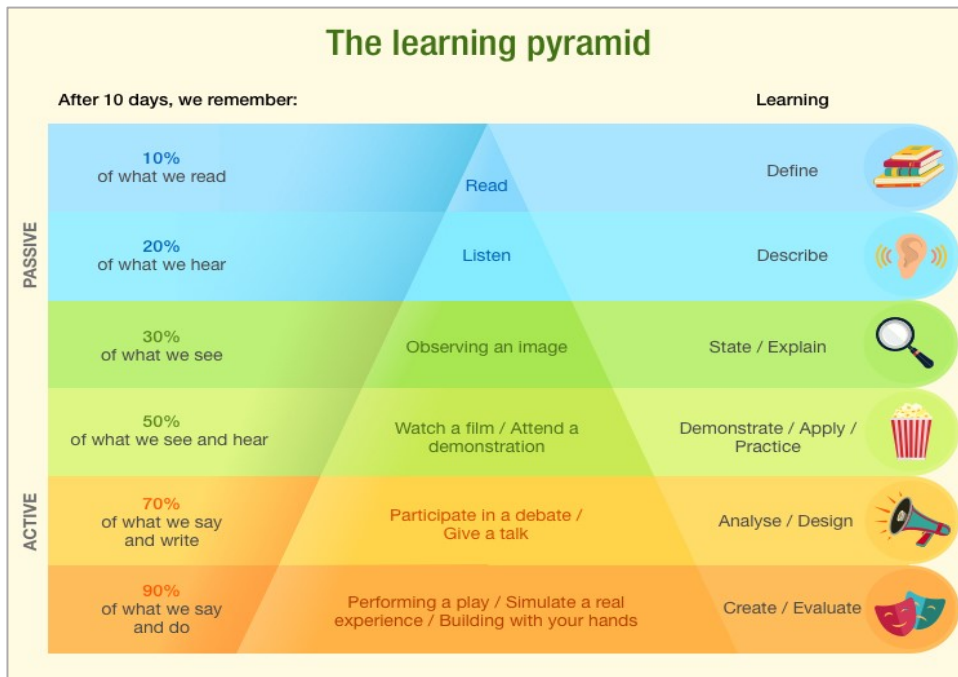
The learning pyramid

After 10 days, we remember:

Learning

PASSIVE

10%
of what we read

Read

Define

20%
of what we hear

Listen

Describe

30%
of what we see

Observing an image

State / Explain

50%
of what we see and hear

Watch a film / Attend a demonstration

Demonstrate / Apply / Practice

ACTIVE

70%
of what we say and write

Participate in a debate / Give a talk

Analyse / Design

90%
of what we say and do

Performing a play / Simulate a real experience / Building with your hands

Create / Evaluate